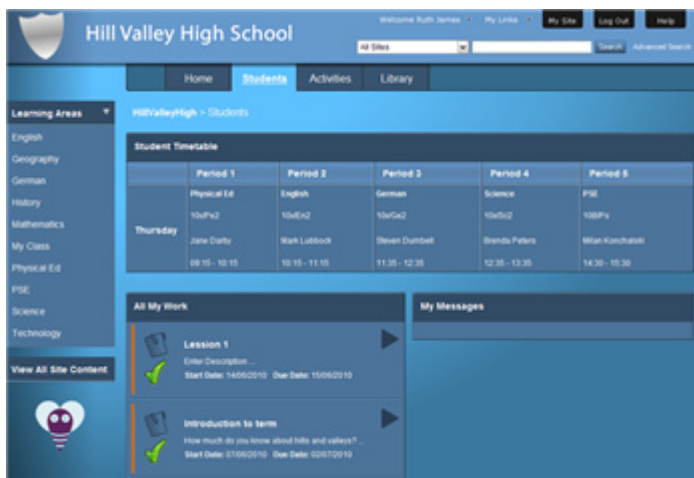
Hill Valley High School

Welcome Ruth James ▾ My Links ▾ My Site Log Out Help

All Sites Search Advanced Search

Home Students Activities Library

Learning Areas

English
Geography
German
History
Mathematics
My Class
Physical Ed
PSE
Science
Technology

View All Site Content

HillValleyHigh > Students

Student Timetable

| | Period 1 | Period 2 | Period 3 | Period 4 | Period 5 |
|---|---|---|---|---|---|
| Thursday | Physical Ed<br>10x/Pe2<br>Jane Darby<br>09:15 - 10:15 | English<br>10x/En2<br>Mark Lubbock<br>10:15 - 11:15 | German<br>10x/Ge2<br>Steven Dumbell<br>11:35 - 12:35 | Science<br>10x/Sc2<br>Brenda Peters<br>12:35 - 13:35 | PSE<br>10B/Ps<br>Milan Konchalski<br>14:30 - 15:30 |

All My Work

Lesson 1
Enter Description...
Start Date: 14/06/2010 Due Date: 15/06/2010

Introduction to term
How much do you know about hills and valleys? ...
Start Date: 07/06/2010 Due Date: 02/07/2010

My Messages